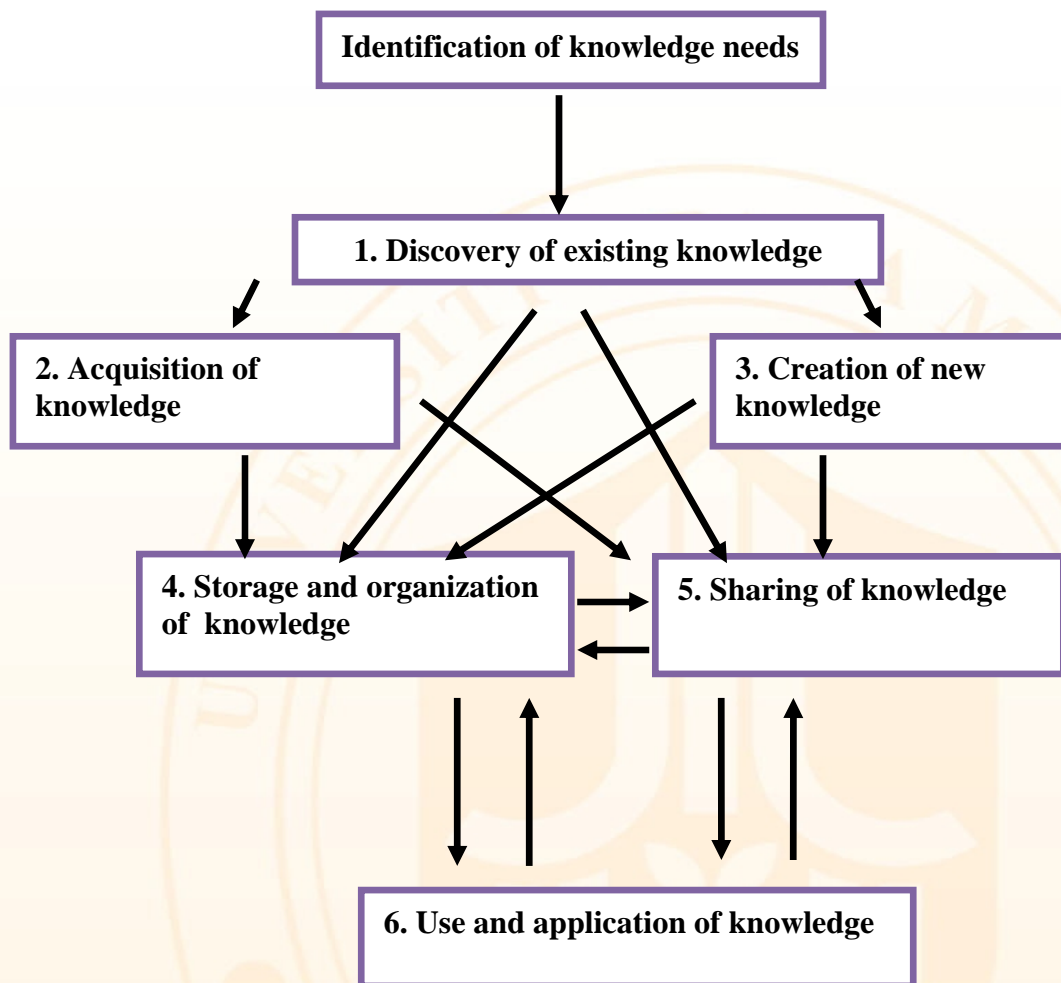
Identification of knowledge needs

1. Discovery of existing knowledge

2. Acquisition of knowledge

3. Creation of new knowledge

4. Storage and organization of knowledge

5. Sharing of knowledge

6. Use and application of knowledge